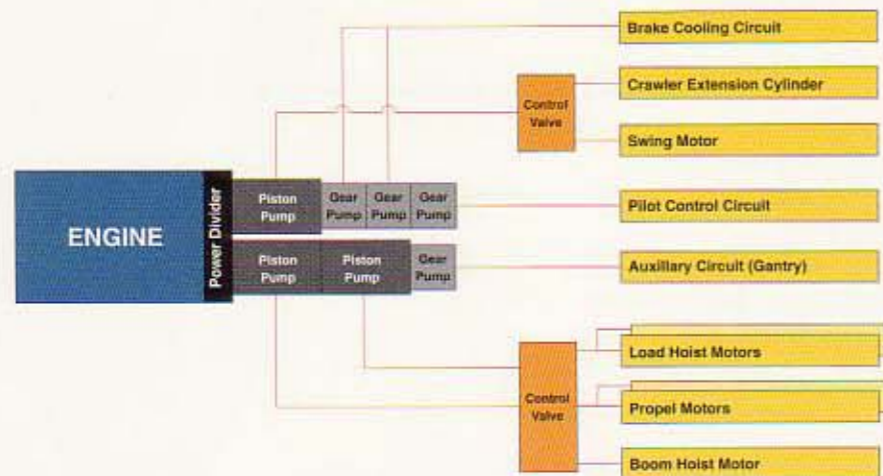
ENGINE

Power Divider

Piston Pump

Gear Pump

Gear Pump

Gear Pump

Piston Pump

Piston Pump

Gear Pump

Control Valve

Control Valve

Brake Cooling Circuit

Crawler Extension Cylinder

Swing Motor

Pilot Control Circuit

Auxiliary Circuit (Gantry)

Load Hoist Motors

Propel Motors

Boom Hoist Motor